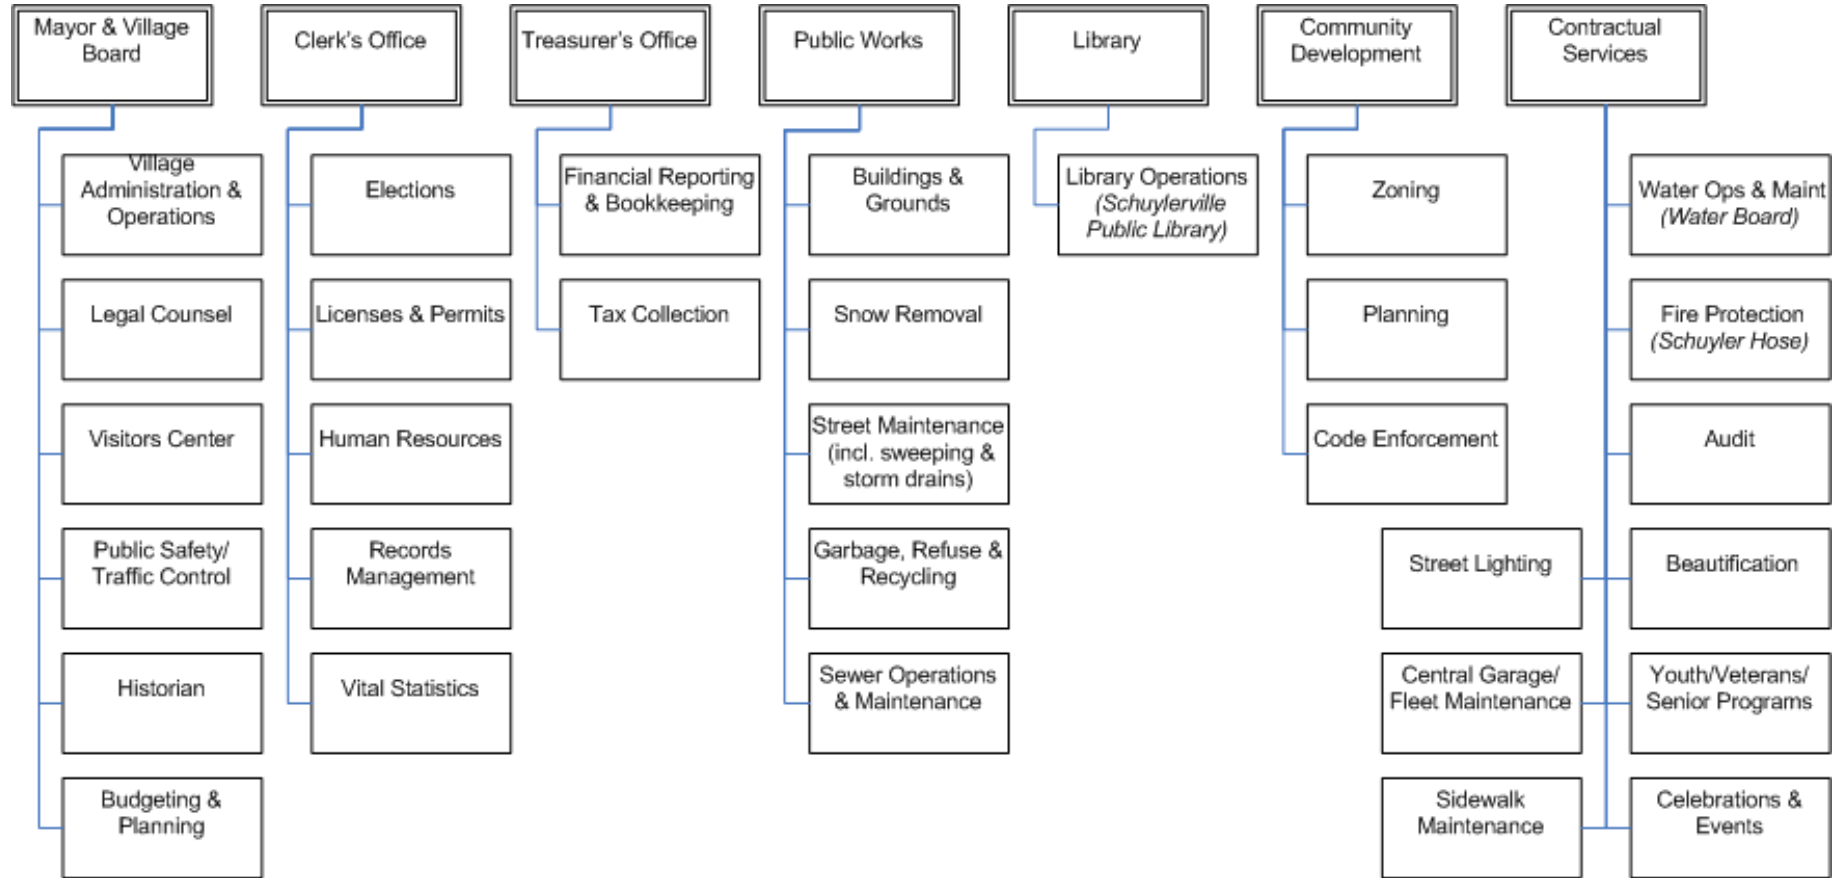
Mayor & Village Board

Village Administration & Operations

Legal Counsel

Visitors Center

Public Safety/ Traffic Control

Historian

Budgeting & Planning

Clerk's Office

Elections

Licenses & Permits

Human Resources

Records Management

Vital Statistics

Treasurer's Office

Financial Reporting & Bookkeeping

Tax Collection

Public Works

Buildings & Grounds

Snow Removal

Street Maintenance (incl. sweeping & storm drains)

Garbage, Refuse & Recycling

Sewer Operations & Maintenance

Library

Library Operations *(Schuylerville Public Library)*

Community Development

Zoning

Planning

Code Enforcement

Contractual Services

Water Ops & Maint *(Water Board)*

Fire Protection *(Schuyler Hose)*

Audit

Street Lighting

Beautification

Central Garage/ Fleet Maintenance

Youth/Veterans/ Senior Programs

Sidewalk Maintenance

Celebrations & Events